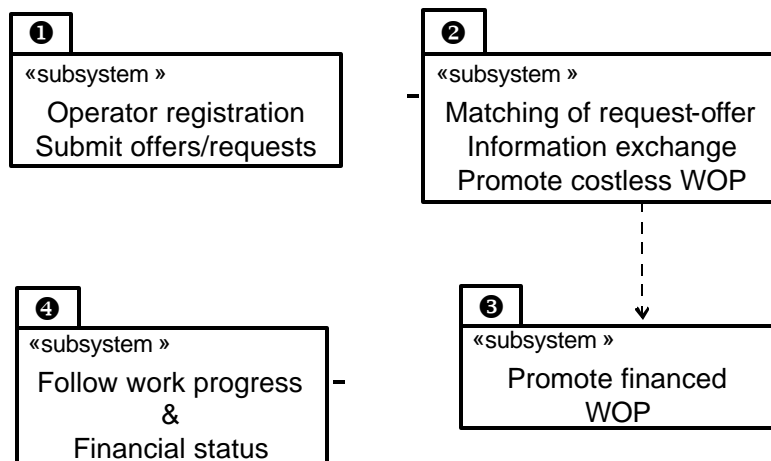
❶
«subsystem »
Operator registration
Submit offers/requests

❷
«subsystem »
Matching of request-offer
Information exchange
Promote costless WOP

❹
«subsystem »
Follow work progress
&
Financial status

❸
«subsystem »
Promote financed
WOP